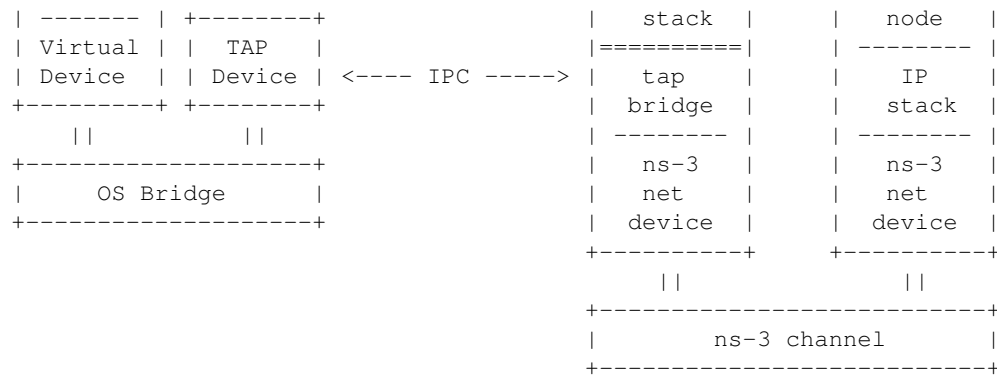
| ------- | +--------+                  |  stack   |      |  node    |
| Virtual | |  TAP   |                  |==========|      | -------- |
| Device  | | Device | <---- IPC -----> |  tap     |      |   IP     |
+---------+ +--------+                  |  bridge  |      |  stack   |
    ||          ||                      | -------- |      | -------- |
+--------------------+                  |  ns-3    |      |  ns-3    |
|     OS Bridge      |                  |  net     |      |  net     |
+--------------------+                  |  device  |      |  device  |
                                        +----------+      +----------+
                                             ||                ||
                                        +---------------------------+
                                        |        ns-3 channel       |
                                        +---------------------------+